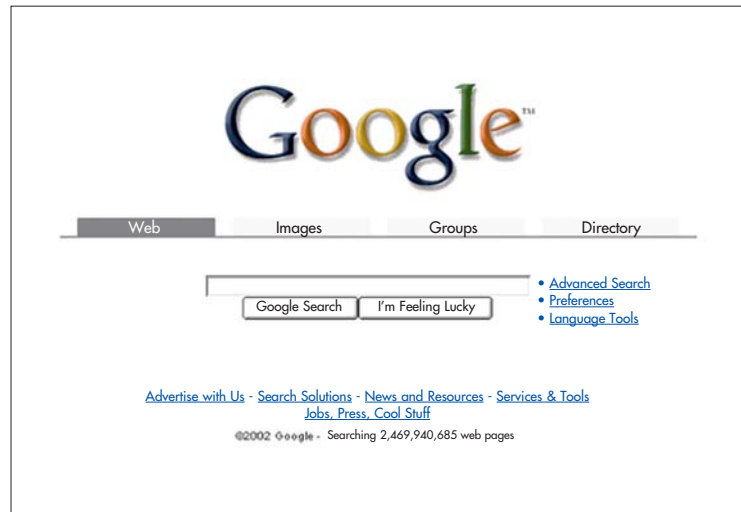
Google™

Web Images Groups Directory

Google Search I'm Feeling Lucky

• Advanced Search
• Preferences
• Language Tools

Advertise with Us - Search Solutions - News and Resources - Services & Tools
Jobs, Press, Cool Stuff

©2002 Google - Searching 2,469,940,685 web pages